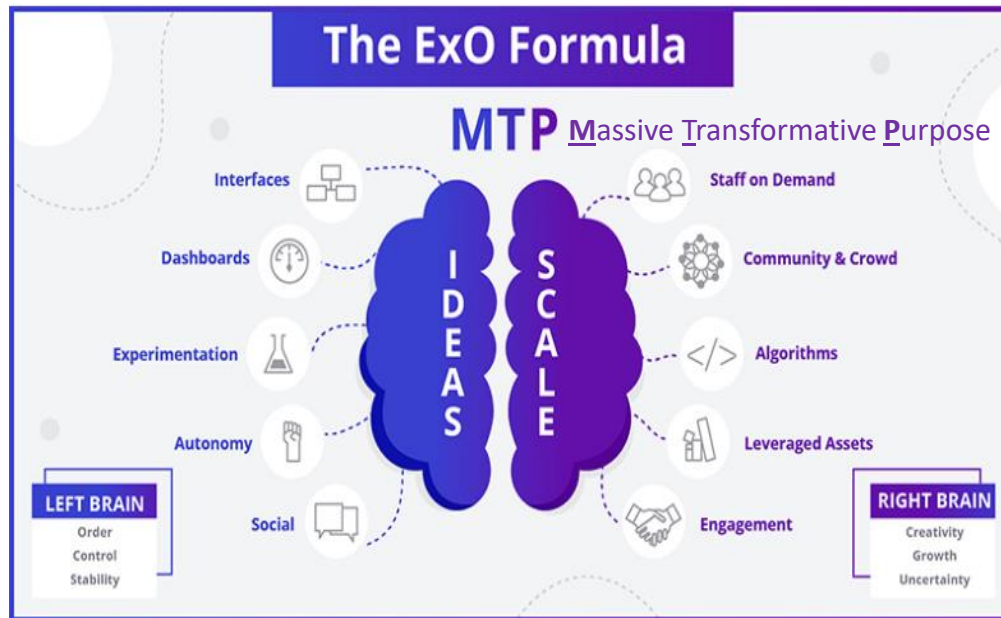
The ExO Formula

MTP Massive Transformative Purpose

Interfaces
Dashboards
Experimentation
Autonomy
Social

IDEAS

SCALE

Staff on Demand
Community & Crowd
Algorithms
Leveraged Assets
Engagement

LEFT BRAIN
Order
Control
Stability

RIGHT BRAIN
Creativity
Growth
Uncertainty